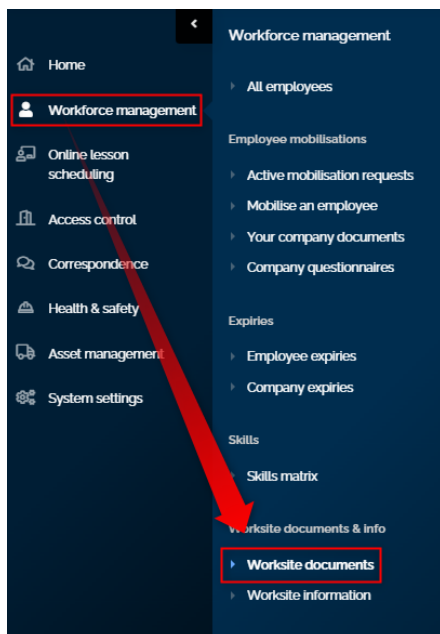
Home
Workforce management
Online lesson scheduling
Access control
Correspondence
Health & safety
Asset management
System settings

Workforce management
All employees
Employee mobilisations
Active mobilisation requests
Mobilise an employee
Your company documents
Company questionnaires
Expiries
Employee expiries
Company expiries
Skills
Skills matrix
Worksite documents & info
Worksite documents
Worksite information